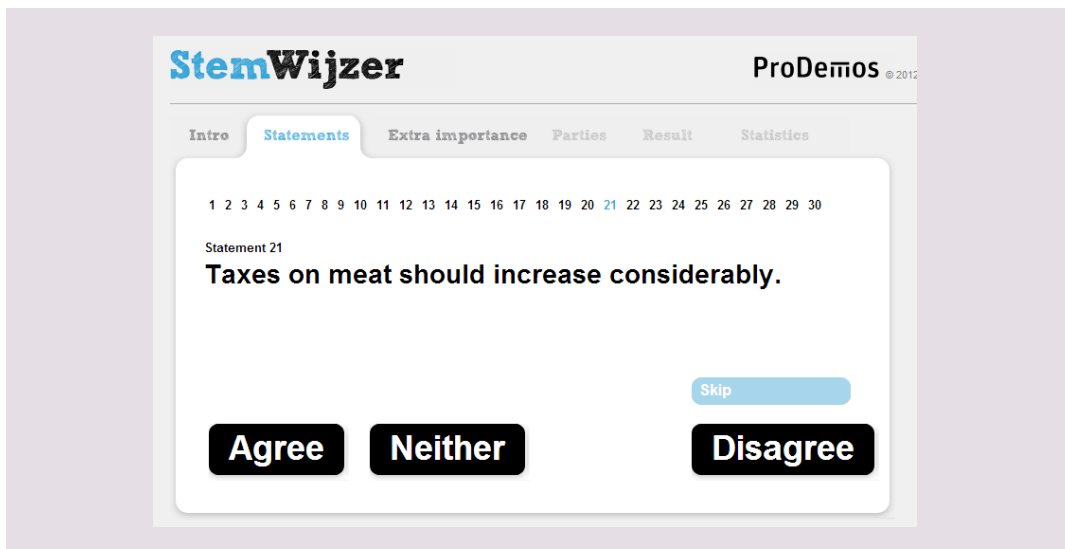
StemWijzer

ProDemos © 2012

Intro Statements Extra importance Parties Result Statistics

1 2 3 4 5 6 7 8 9 10 11 12 13 14 15 16 17 18 19 20 21 22 23 24 25 26 27 28 29 30

Statement 21

Taxes on meat should increase considerably.

Skip

Agree Neither Disagree